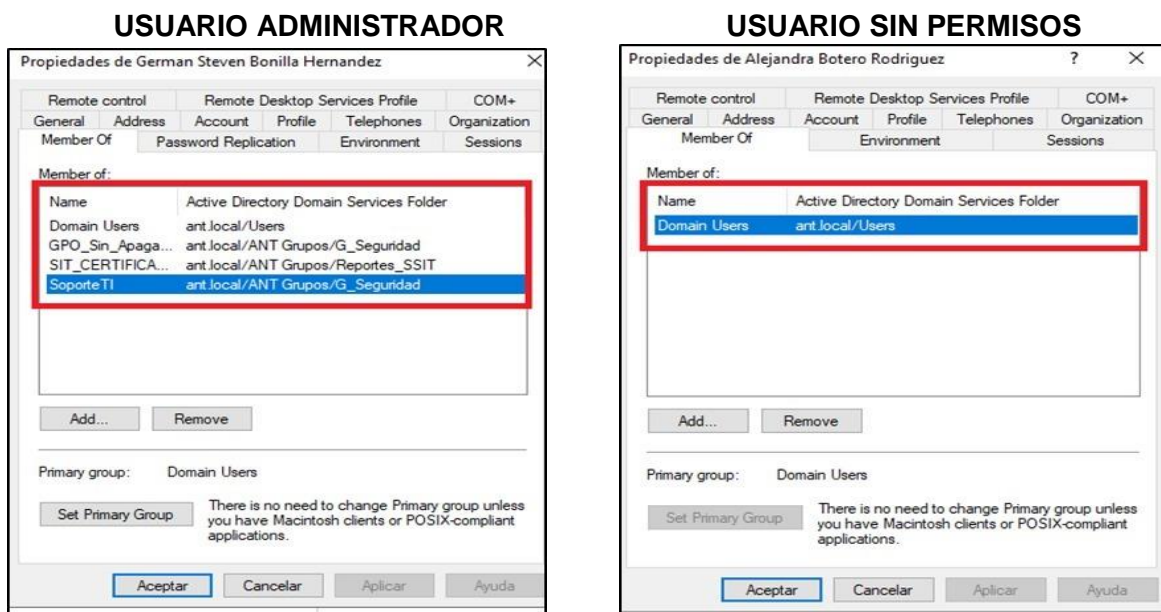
USUARIO ADMINISTRADOR

Propiedades de German Steven Bonilla Hernandez ×

Remote control | Remote Desktop Services Profile | COM+
General | Address | Account | Profile | Telephones | Organization
Member Of | Password Replication | Environment | Sessions

Member of:

| Name | Active Directory Domain Services Folder |
|---|---|
| Domain Users | ant.local/Users |
| GPO_Sin_Apaga... | ant.local/ANT Grupos/G_Seguridad |
| SIT_CERTIFICA... | ant.local/ANT Grupos/Reportes_SSIT |
| SoporteTI | ant.local/ANT Grupos/G_Seguridad |

Add... Remove

Primary group: Domain Users

Set Primary Group There is no need to change Primary group unless you have Macintosh clients or POSIX-compliant applications.

Aceptar Cancelar Aplicar Ayuda

USUARIO SIN PERMISOS

Propiedades de Alejandra Botero Rodriguez ? ×

Remote control | Remote Desktop Services Profile | COM+
General | Address | Account | Profile | Telephones | Organization
Member Of | Environment | Sessions

Member of:

| Name | Active Directory Domain Services Folder |
|---|---|
| Domain Users | ant.local/Users |

Add... Remove

Primary group: Domain Users

Set Primary Group There is no need to change Primary group unless you have Macintosh clients or POSIX-compliant applications.

Aceptar Cancelar Aplicar Ayuda